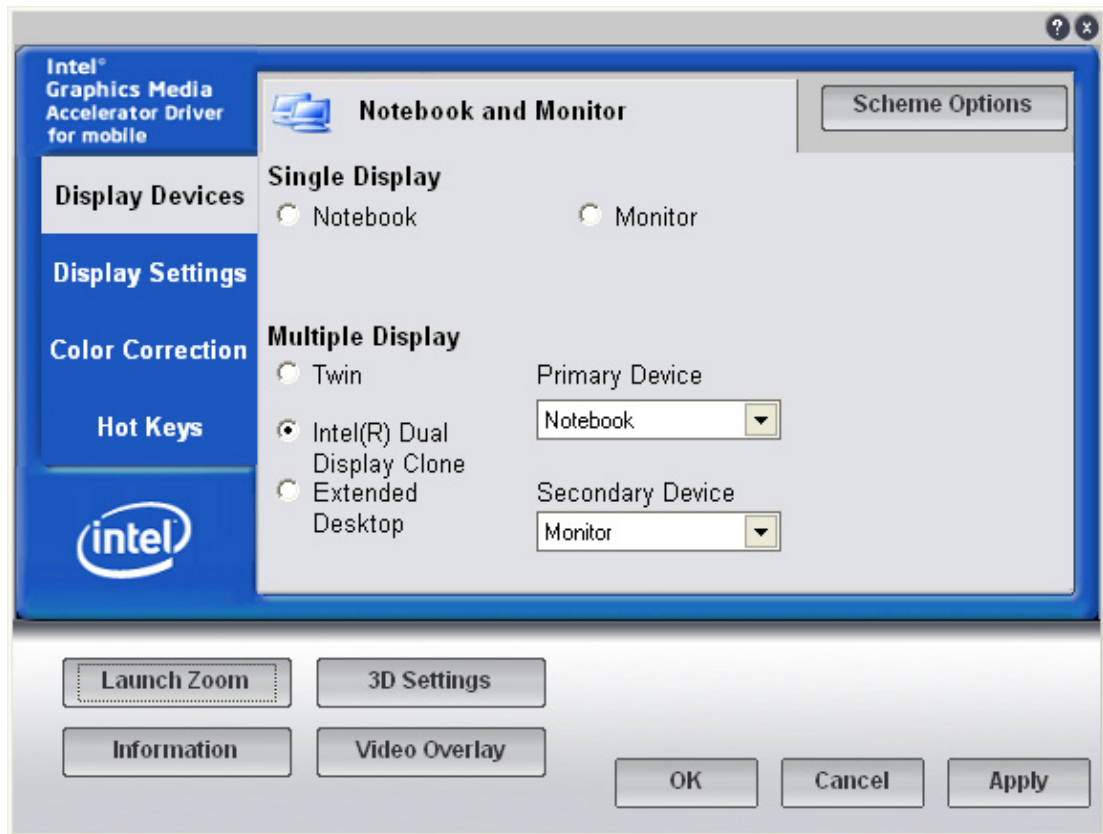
?

Intel®
Graphics Media
Accelerator Driver
for mobile

Display Devices

Display Settings

Color Correction

Hot Keys

intel

Notebook and Monitor

Scheme Options

Single Display

Notebook

Monitor

Multiple Display

Twin

Intel(R) Dual Display Clone

Extended Desktop

Primary Device

Notebook

Secondary Device

Monitor

Launch Zoom

3D Settings

Information

Video Overlay

OK

Cancel

Apply